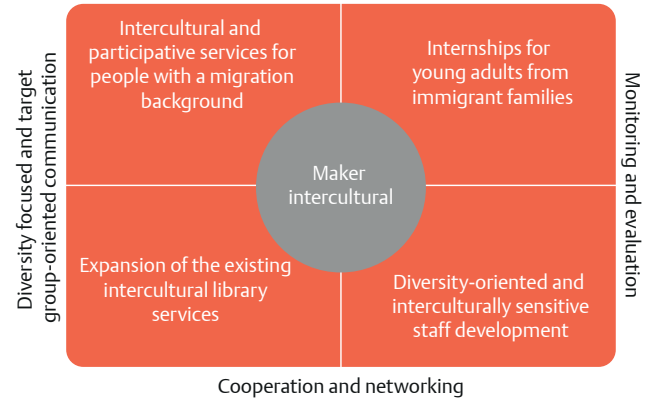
Diversity focused and target group-oriented communication

Intercultural and participative services for people with a migration background

Internships for young adults from immigrant families

Maker intercultural

Expansion of the existing intercultural library services

Diversity-oriented and interculturally sensitive staff development

Monitoring and evaluation

Cooperation and networking